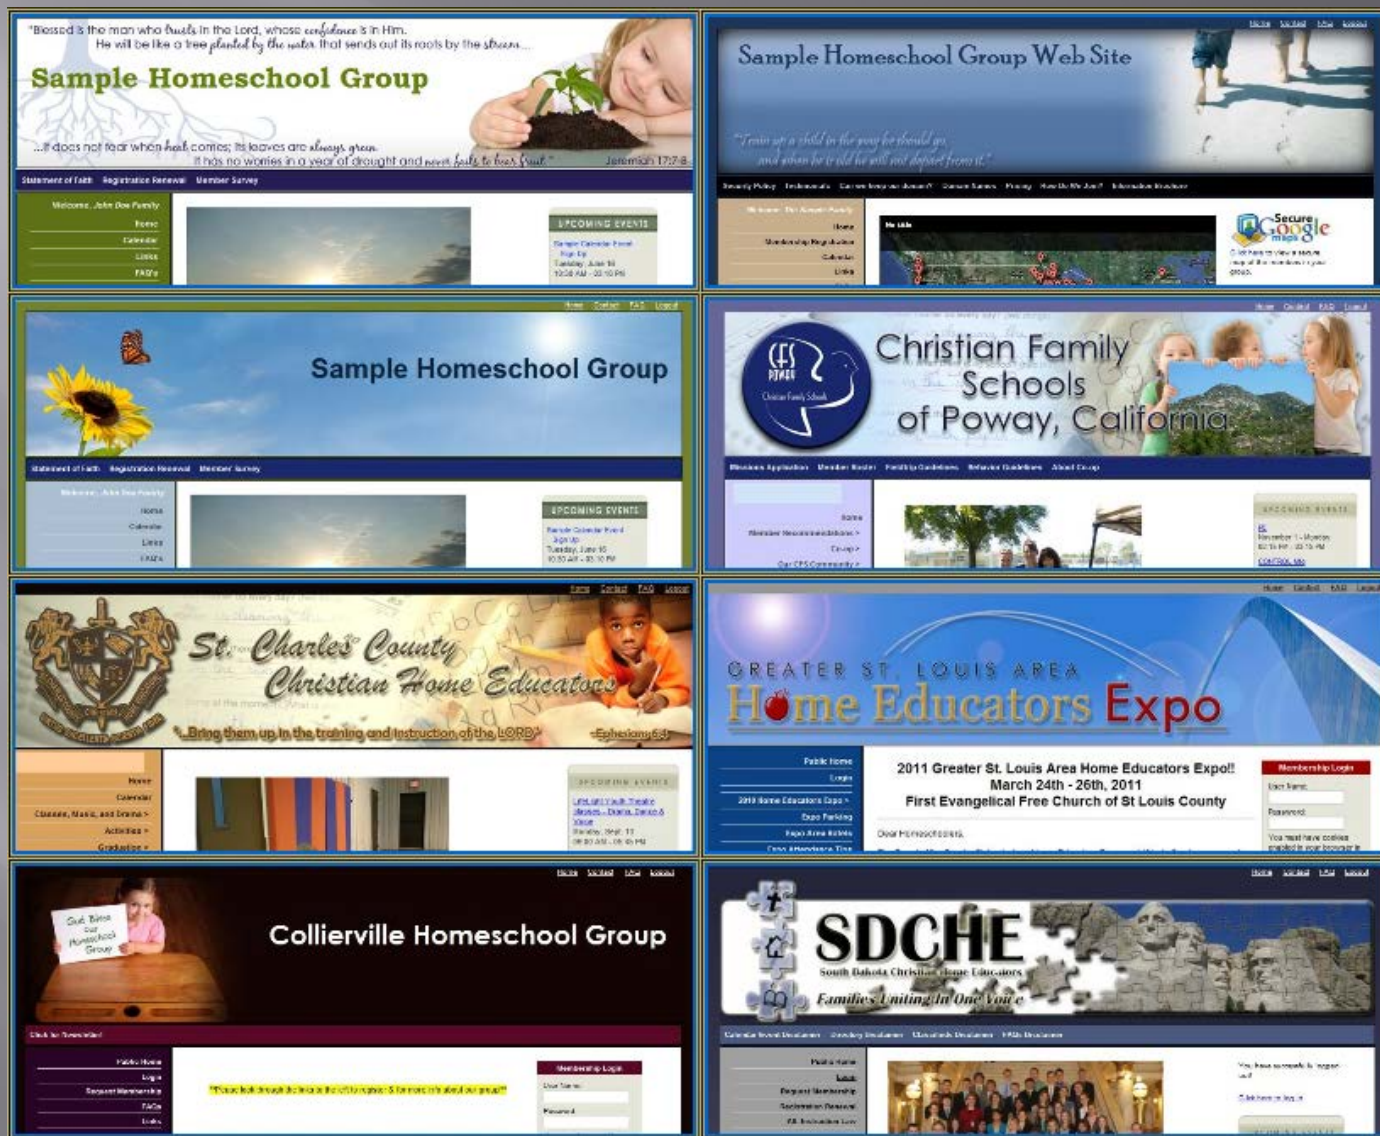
"Blessed is the man who trusts in the Lord, whose confidence is in Him. He will be like a tree planted by the water that sends out its roots by the stream...

Sample Homeschool Group

...It does not fear when heat comes; its leaves are always green. It has no worries in a year of drought and never fails to bear fruit." Jeremiah 17:7-8

Statement of Faith Registration Renewal Member Survey

Welcome, John Doe Family
Home
Calendar
Links
FAQ's

UPCOMING EVENTS
Sample Calendar Event Sign Up
Tuesday, June 16
10:30 AM - 20:10 PM

Home Contact FAQ Logout

Sample Homeschool Group Web Site

"Train up a child in the way he should go, and when he is old he will not depart from it."

Security Policy Testimonials Can we keep our domain? Domain Names Pricing How Do We Join? Information Brochure

Welcome, The Sample Family
Home
Membership Registration
Calendar
Links

My Map

Secure Google maps
Click here to view a secure map of the members in your group.

Home Contact FAQ Logout

Sample Homeschool Group

Statement of Faith Registration Renewal Member Survey

Welcome, John Doe Family
Home
Calendar
Links
FAQ's

UPCOMING EVENTS
Sample Calendar Event Sign Up
Tuesday, June 16
10:30 AM - 20:10 PM

Home Contact FAQ Logout

CFS POWAY Christian Family Schools

Christian Family Schools of Poway, California

Missions Application Member Roster Fieldtrip Guidelines Behavior Guidelines About Co-op

Home
Member Recommendations >
Co-op >
Our CFS Community >

UPCOMING EVENTS
November 1 - Mystery
02:15 PM - 03:15 PM
CONTROL MA

Home Contact FAQ Logout

St. Charles County Christian Home Educators

"...Bring them up in the training and instruction of the LORD" Ephesians 6:4

Home
Calendar
Classes, Music, and Drama >
Activities >
Graduation >

UPCOMING EVENTS
Limelight Youth Theatre
Monday, Sept. 12
09:00 AM - 05:45 PM

Home Contact FAQ Logout

GREATER ST. LOUIS AREA
Home Educators Expo

Public Home
Login
2011 Home Educators Expo >
Expo Parking
Expo Area Hotels
Expo Attendance Tips

2011 Greater St. Louis Area Home Educators Expo!!
March 24th - 26th, 2011
First Evangelical Free Church of St Louis County

Dear Homeschoolers,

Membership Login
User Name:
Password:
You must have cookies enabled in your browser to

Home Contact FAQ Logout

God Bless our Homeschool Group

Collierville Homeschool Group

Click for Newsletter!

Public Home
Login
Request Membership
FAQs
Links

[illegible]

Membership Login
User Name:
Password:

Home Contact FAQ Logout

SDCHE
South Dakota Christian Home Educators
Families Uniting In One Voice

Calendar Event Disclaimer Greeting Disclaimer Classifieds Disclaimer FAQs Disclaimer

Public Home
Login
Request Membership
Registration Renewal
SA Innovation Law

You have successfully logged out.
Click here to log in